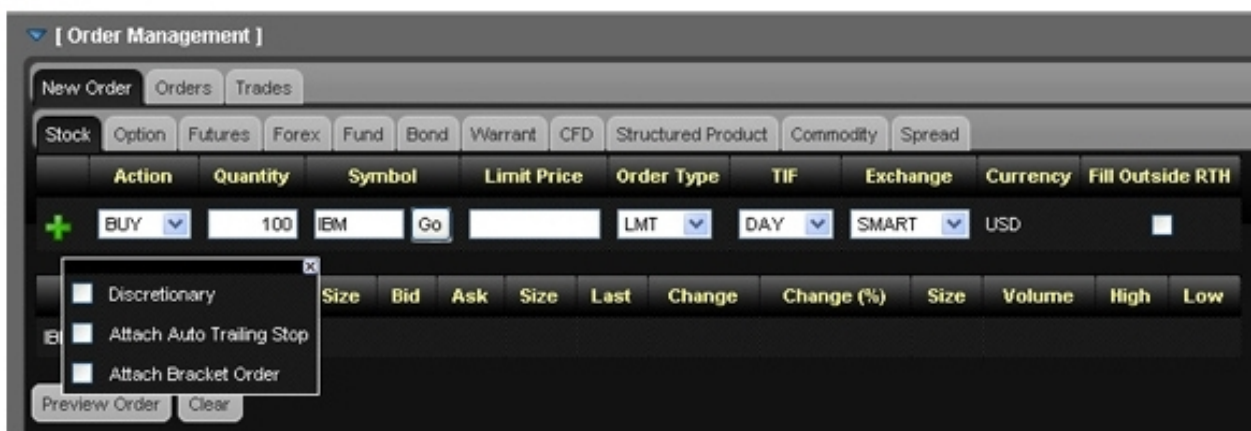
[ Order Management ]

New Order | Orders | Trades

Stock | Option | Futures | Forex | Fund | Bond | Warrant | CFD | Structured Product | Commodity | Spread

| | Action | Quantity | Symbol | | Limit Price | Order Type | TIF | Exchange | Currency | Fill Outside RTH |
|---|---|---|---|---|---|---|---|---|---|---|
| | BUY | 100 | IBM | Go | | LMT | DAY | SMART | USD | |

Discretionary
Attach Auto Trailing Stop
Attach Bracket Order

Size | Bid | Ask | Size | Last | Change | Change (%) | Size | Volume | High | Low

IB

Preview Order | Clear